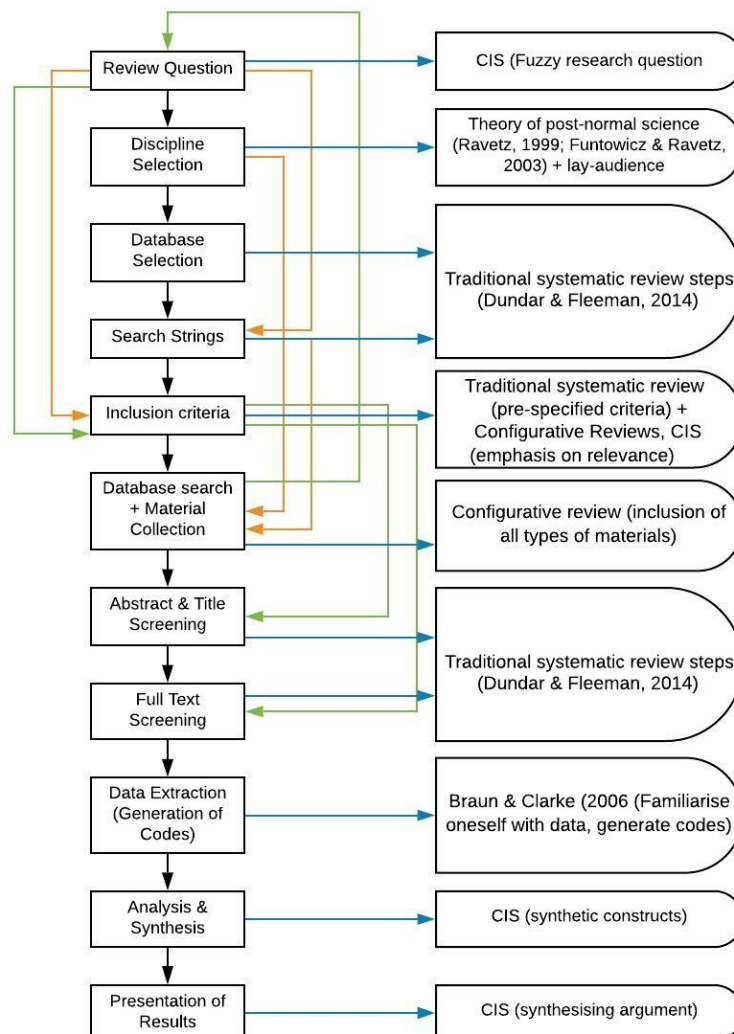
Review Question

CIS (Fuzzy research question

Discipline Selection

Theory of post-normal science (Ravetz, 1999; Funtowicz & Ravetz, 2003) + lay-audience

Database Selection

Traditional systematic review steps (Dundar & Fleeman, 2014)

Search Strings

Inclusion criteria

Traditional systematic review (pre-specified criteria) + Configurative Reviews, CIS (emphasis on relevance)

Database search + Material Collection

Configurative review (inclusion of all types of materials)

Abstract & Title Screening

Traditional systematic review steps (Dundar & Fleeman, 2014)

Full Text Screening

Data Extraction (Generation of Codes)

Braun & Clarke (2006 (Familiarise oneself with data, generate codes)

Analysis & Synthesis

CIS (synthetic constructs)

Presentation of Results

CIS (synthesising argument)